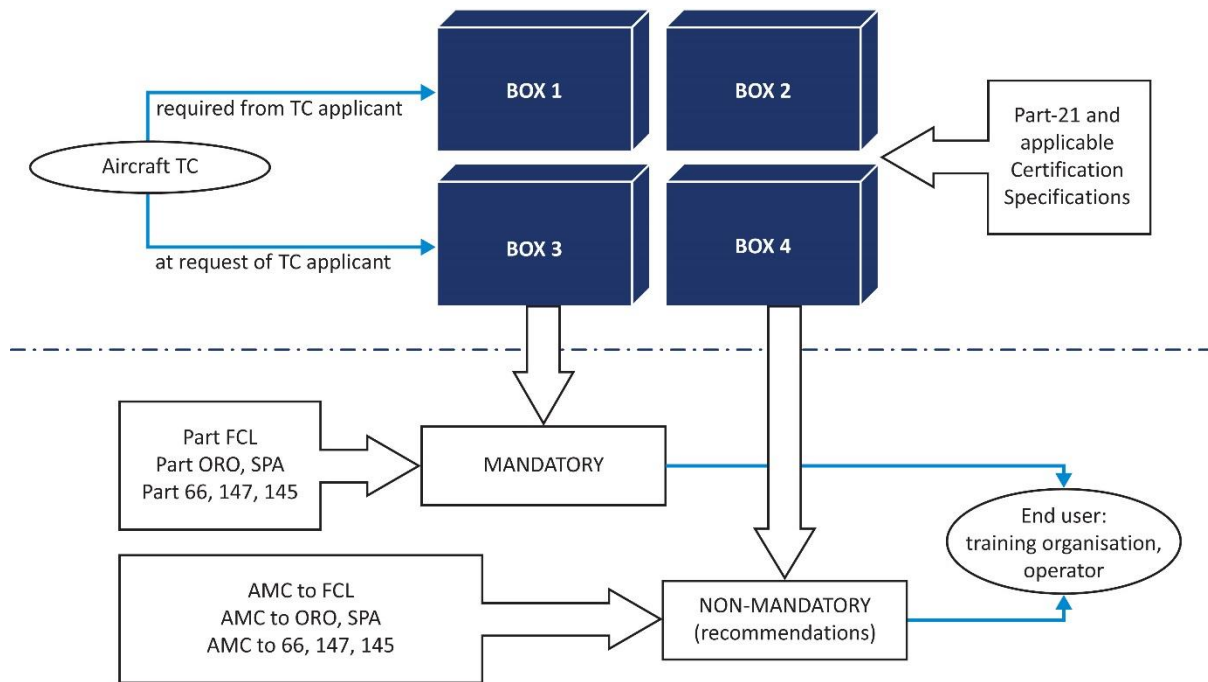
required from TC applicant

BOX 1

BOX 2

Part-21 and applicable Certification Specifications

Aircraft TC

BOX 3

BOX 4

at request of TC applicant

Part FCL
Part ORO, SPA
Part 66, 147, 145

MANDATORY

End user: training organisation, operator

AMC to FCL
AMC to ORO, SPA
AMC to 66, 147, 145

NON-MANDATORY (recommendations)